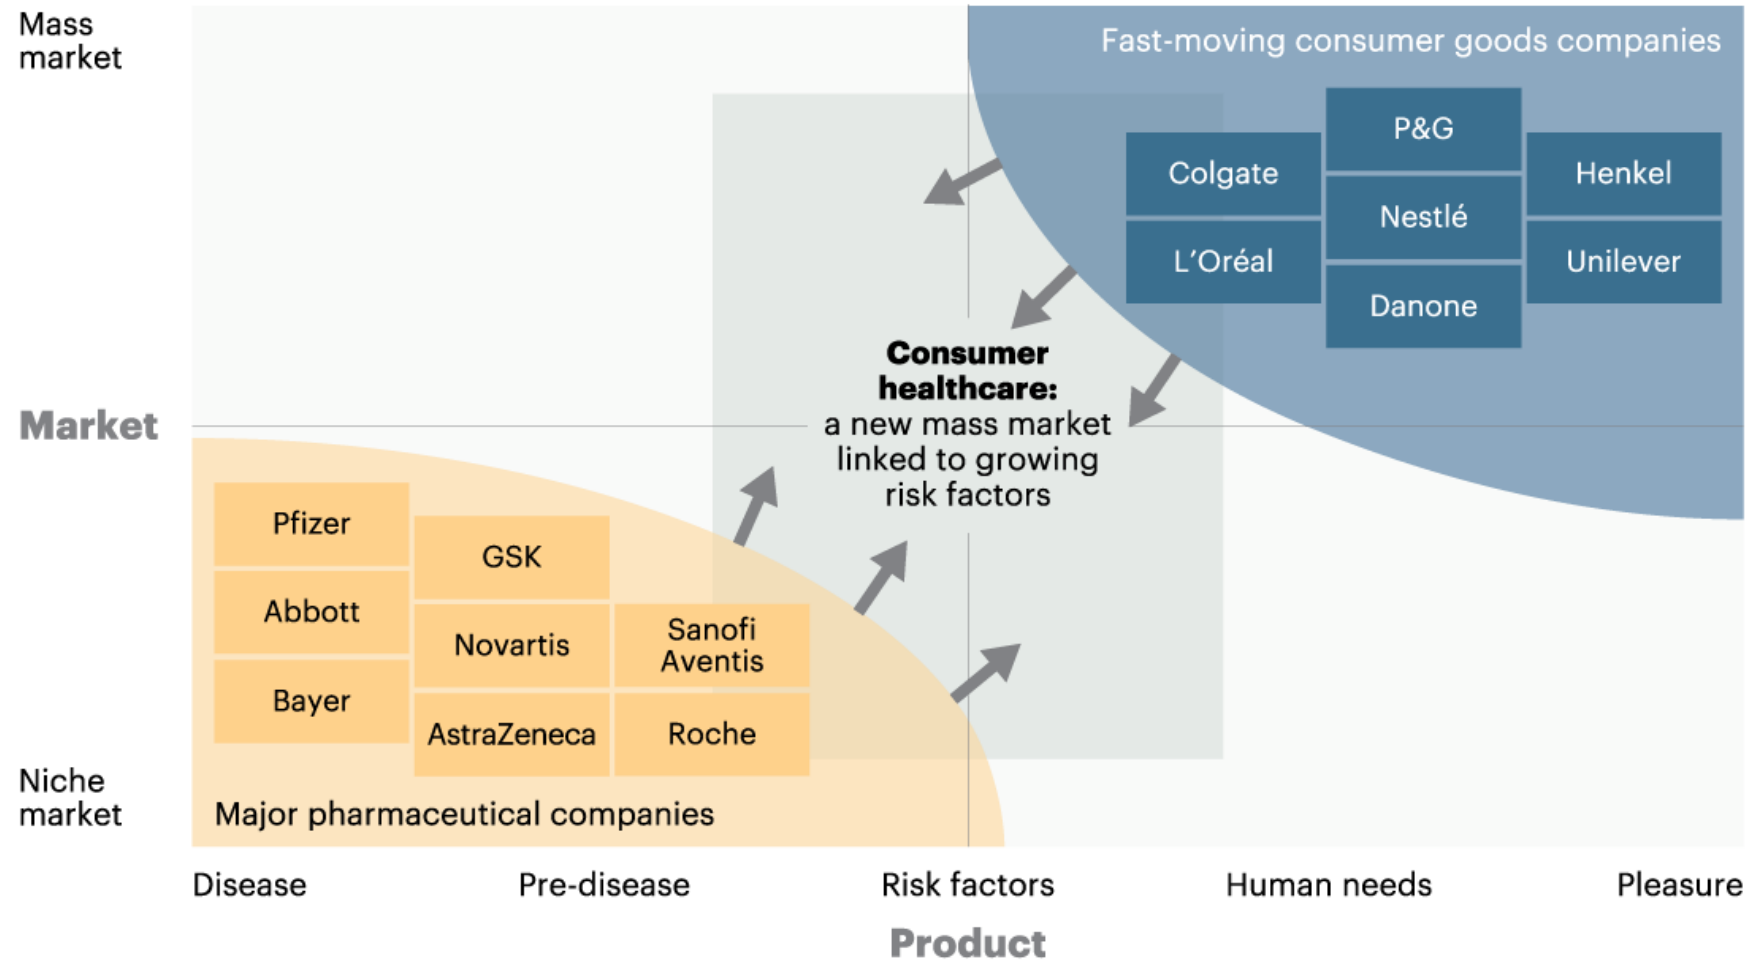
Mass market

Fast-moving consumer goods companies

P&G

Colgate

Henkel

Nestlé

L'Oréal

Unilever

Danone

Market

Consumer healthcare:
a new mass market linked to growing risk factors

Pfizer

GSK

Abbott

Novartis

Sanofi Aventis

Bayer

AstraZeneca

Roche

Niche market

Major pharmaceutical companies

Disease

Pre-disease

Risk factors

Human needs

Pleasure

Product